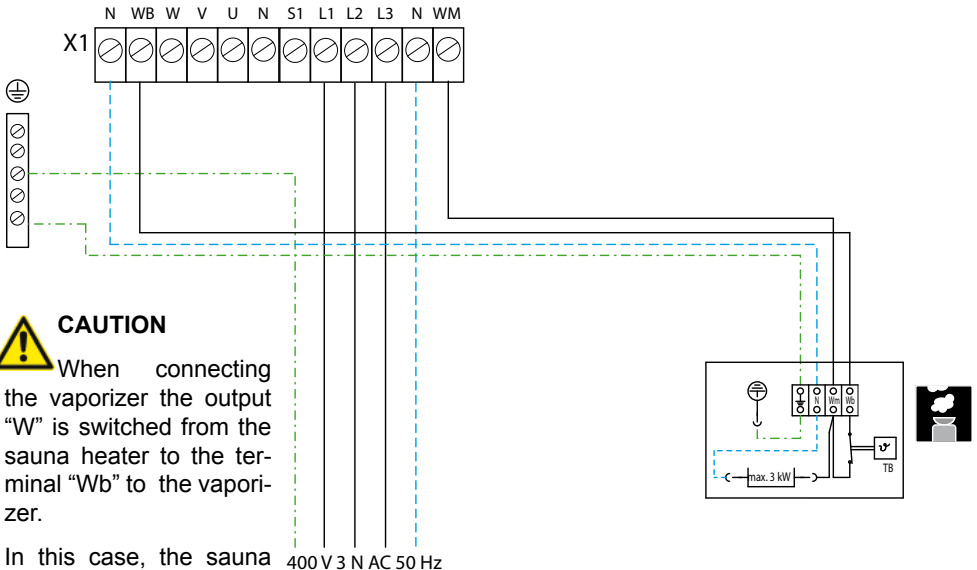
N WB W V U N S1 L1 L2 L3 N WM

X1

CAUTION

When connecting the vaporizer the output “W” is switched from the sauna heater to the terminal “Wb” to the vaporizer.

In this case, the sauna

400 V 3 N AC 50 Hz

N

Wm

Wb

max. 3 kW

TB